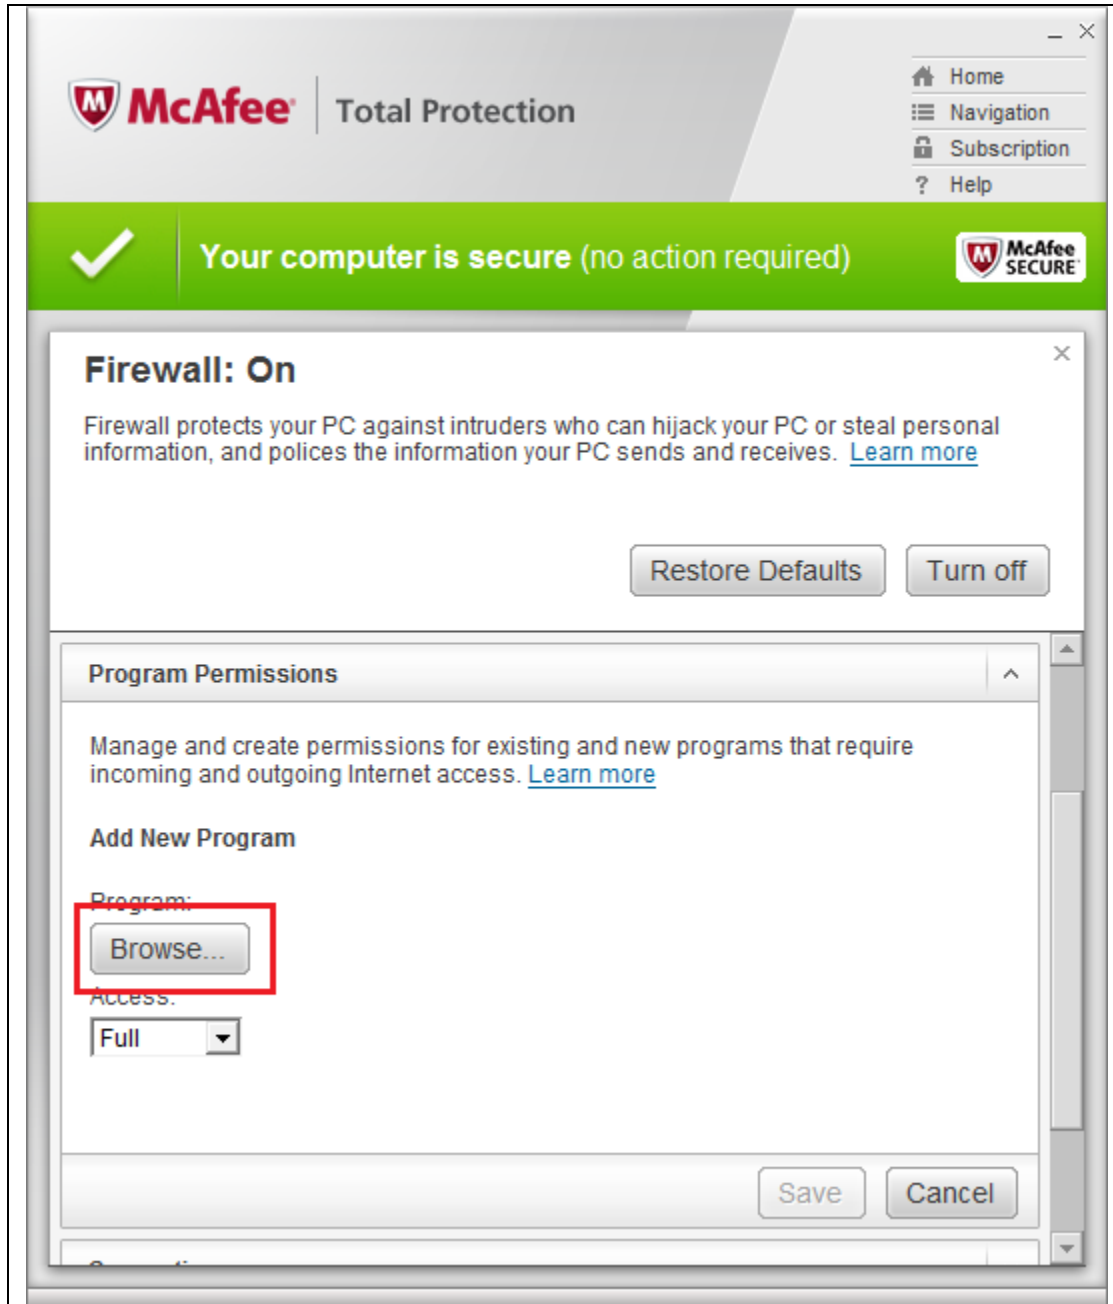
McAfee | Total Protection

_ ×

Home
Navigation
Subscription
? Help

Your computer is secure (no action required)

McAfee SECURE

Firewall: On

×

Firewall protects your PC against intruders who can hijack your PC or steal personal information, and polices the information your PC sends and receives. Learn more

Restore Defaults

Turn off

Program Permissions

Manage and create permissions for existing and new programs that require incoming and outgoing Internet access. Learn more

Add New Program

Program:

Browse...

Access:

Full

Save

Cancel

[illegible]